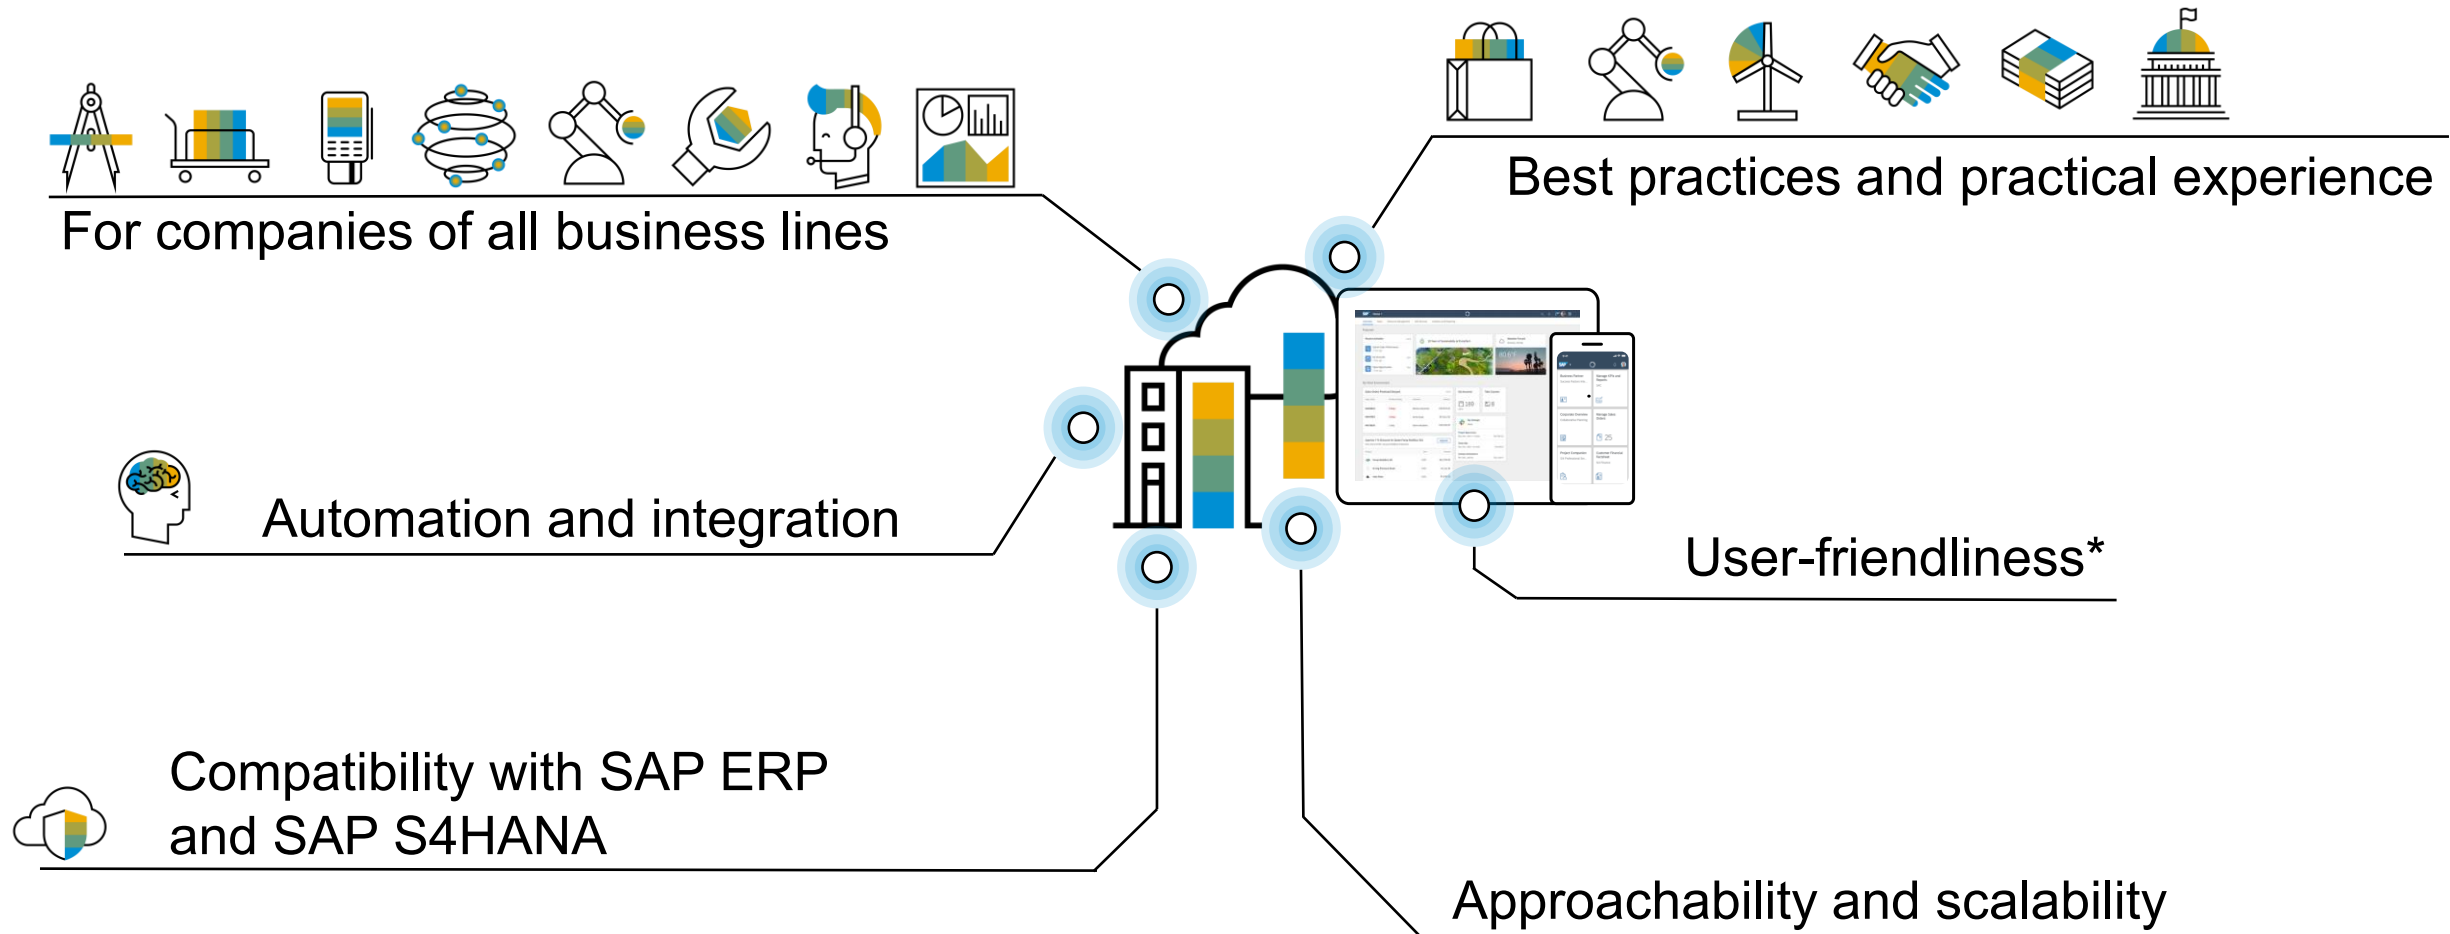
For companies of all business lines

Best practices and practical experience

Automation and integration

User-friendliness*

Compatibility with SAP ERP and SAP S4HANA

Approachability and scalability